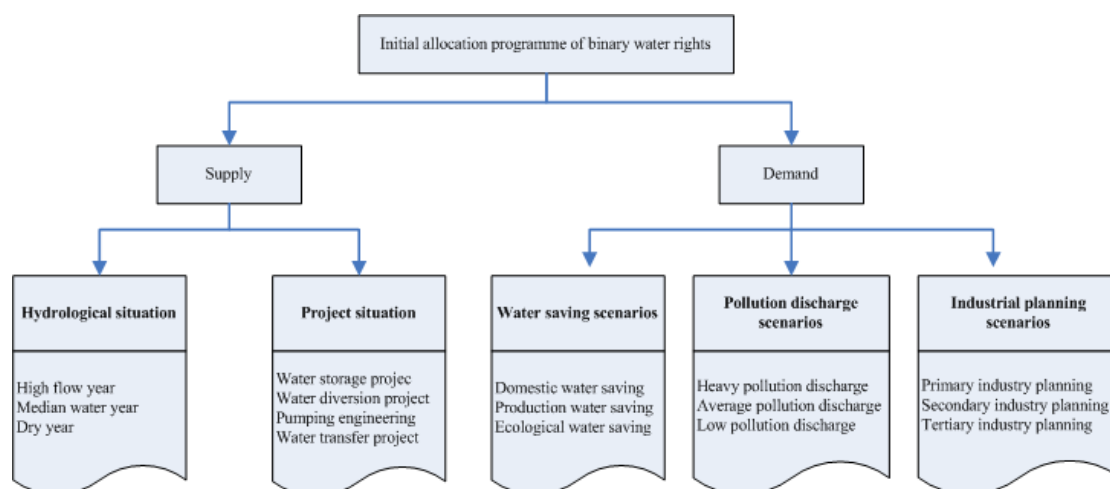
Initial allocation programme of binary water rights

Supply

Demand

Hydrological situation

High flow year
Median water year
Dry year

Project situation

Water storage projec
Water diversion project
Pumping engineering
Water transfer project

Water saving scenarios

Domestic water saving
Production water saving
Ecological water saving

Pollution discharge scenarios

Heavy pollution discharge
Average pollution discharge
Low pollution discharge

Industrial planning scenarios

Primary industry planning
Secondary industry planning
Tertiary industry planning